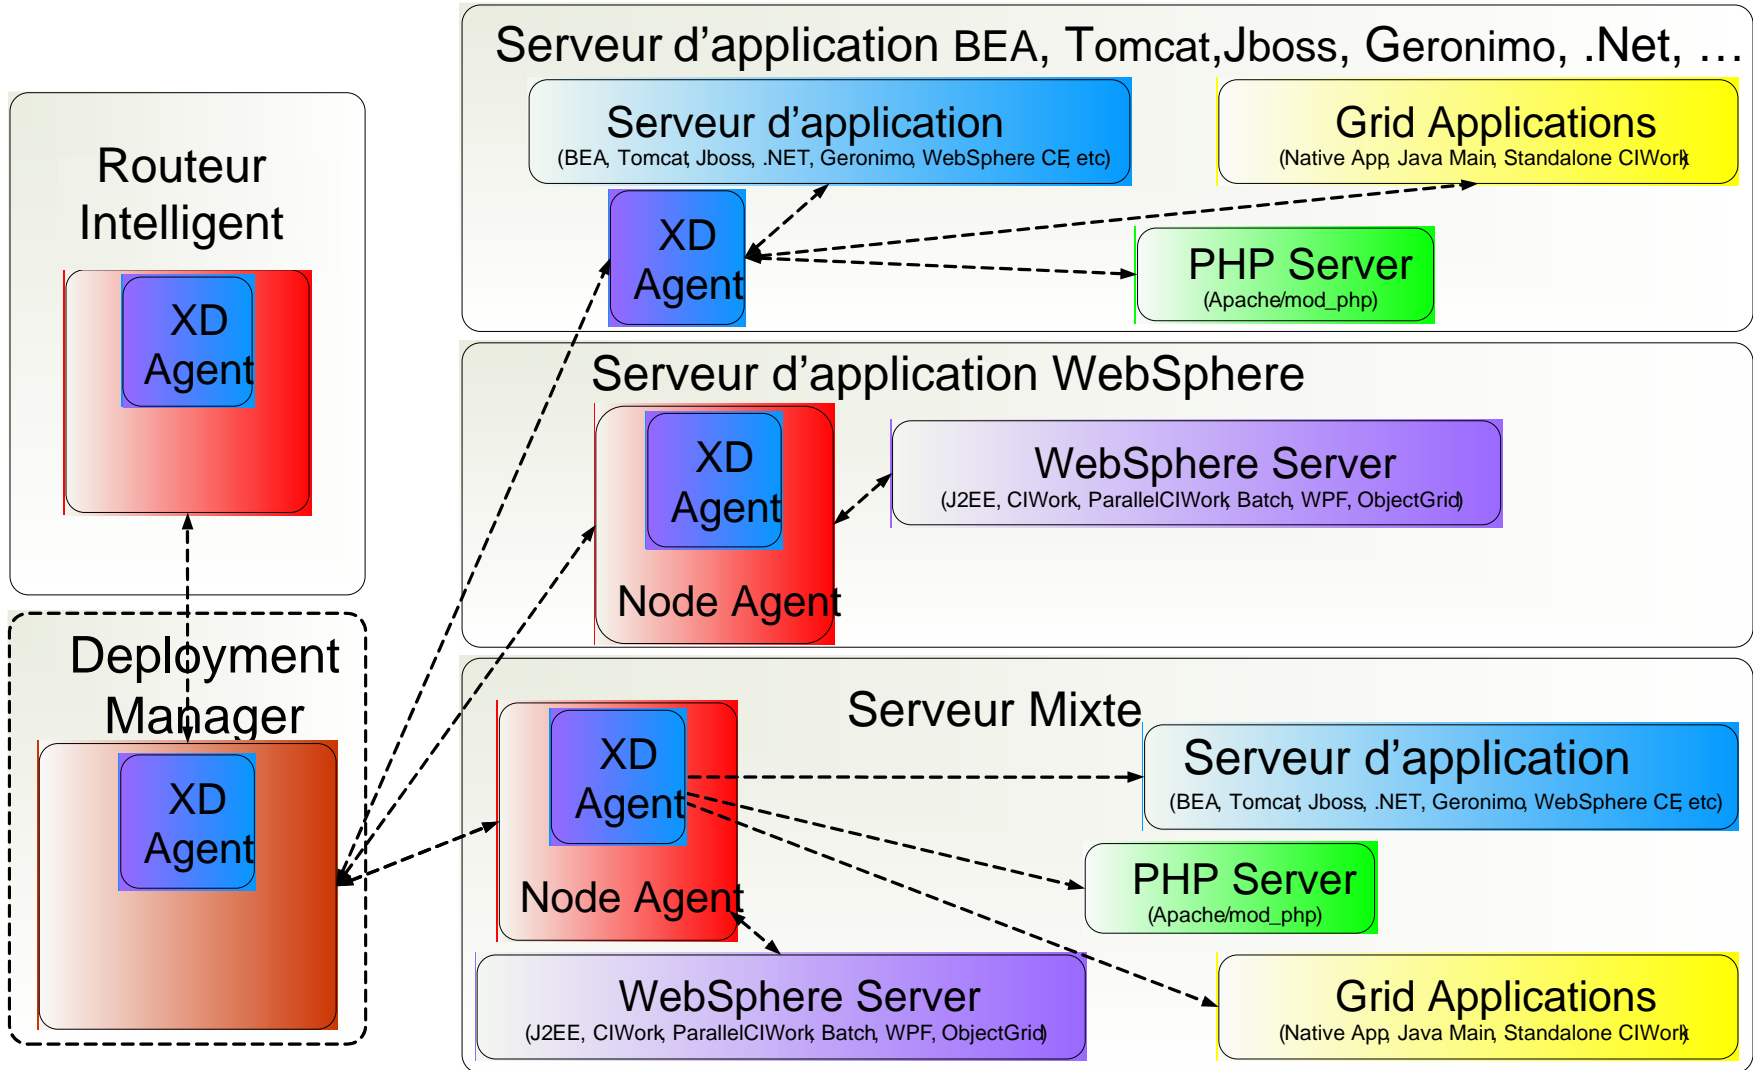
Routeur Intelligent

XD Agent

Deployment Manager

XD Agent

Serveur d'application BEA, Tomcat,Jboss, Geronimo, .Net, …

Serveur d'application
(BEA, Tomcat, Jboss, .NET, Geronimo, WebSphere CE, etc)

Grid Applications
(Native App, Java Main, Standalone CIWork)

XD Agent

PHP Server
(Apache/mod_php)

Serveur d'application WebSphere

XD Agent

Node Agent

WebSphere Server
(J2EE, CIWork, ParallelCIWork, Batch, WPF, ObjectGrid)

Serveur Mixte

XD Agent

Node Agent

Serveur d'application
(BEA, Tomcat, Jboss, .NET, Geronimo, WebSphere CE, etc)

PHP Server
(Apache/mod_php)

WebSphere Server
(J2EE, CIWork, ParallelCIWork, Batch, WPF, ObjectGrid)

Grid Applications
(Native App, Java Main, Standalone CIWork)